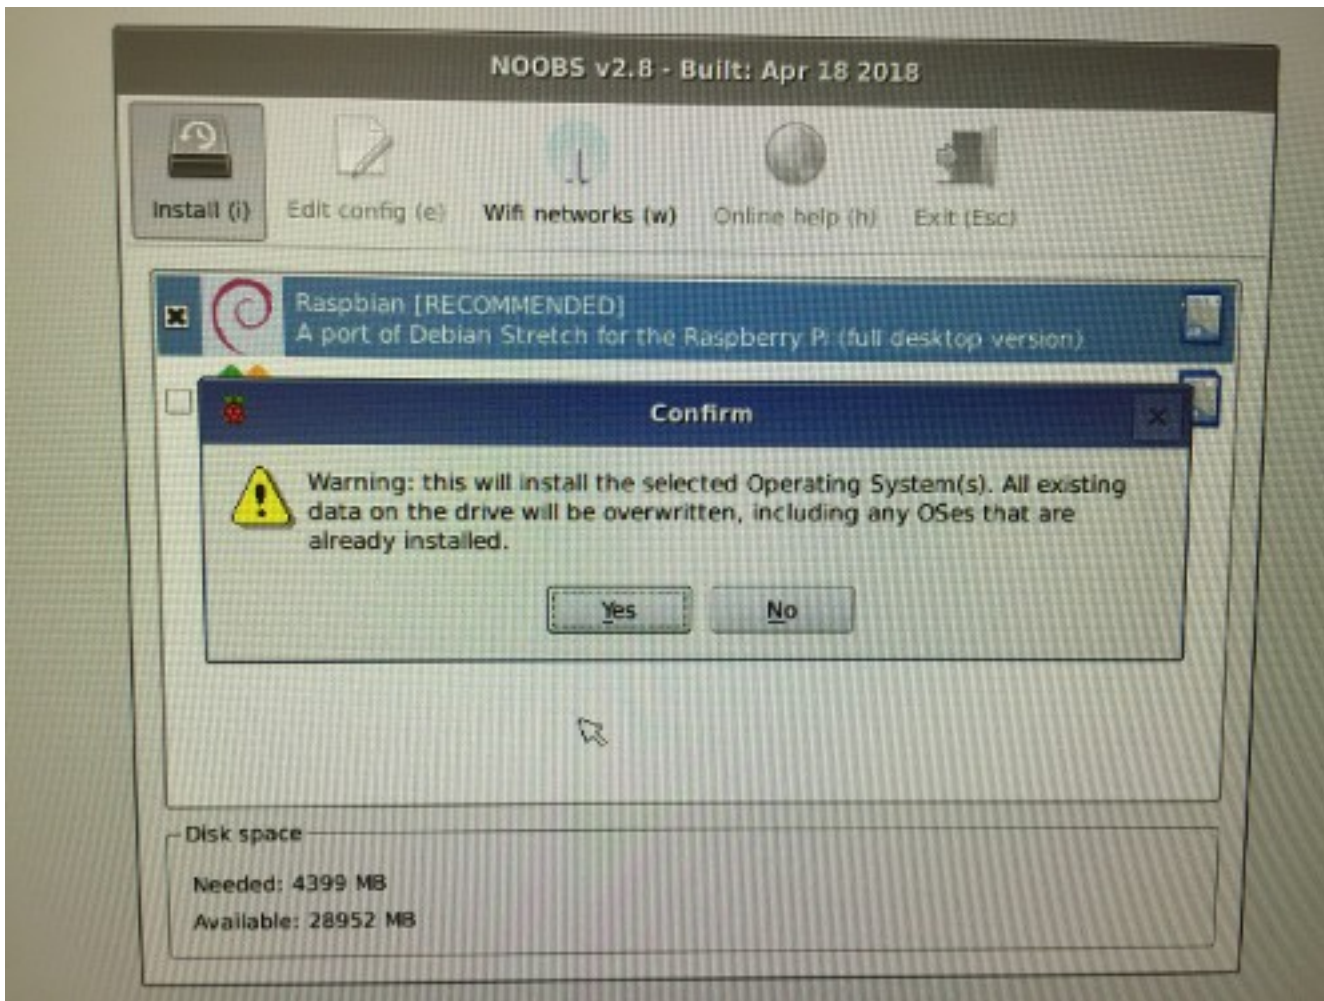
NOOBS v2.8 - Built: Apr 18 2018

Install (i)
Edit config (e)
Wifi networks (w)
Online help (h)
Exit (Esc)

Raspbian [RECOMMENDED]
A port of Debian Stretch for the Raspberry Pi (full desktop version)

Confirm

Warning: this will install the selected Operating System(s). All existing data on the drive will be overwritten, including any OSes that are already installed.

Yes
No

Disk space
Needed: 4399 MB
Available: 28952 MB